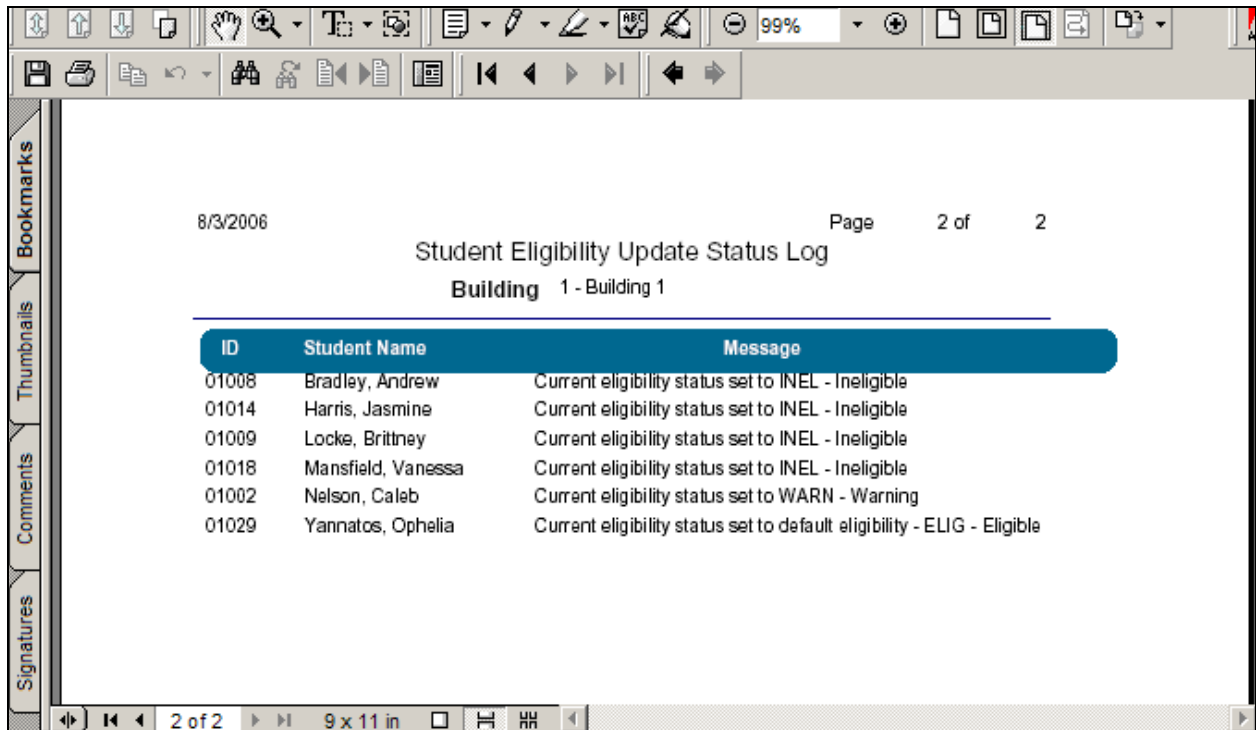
99%

Bookmarks
Thumbnails
Comments
Signatures

8/3/2006

Page 2 of 2

Student Eligibility Update Status Log

**Building** 1 - Building 1

| ID | Student Name | Message |
|---|---|---|
| 01008 | Bradley, Andrew | Current eligibility status set to INEL - Ineligible |
| 01014 | Harris, Jasmine | Current eligibility status set to INEL - Ineligible |
| 01009 | Locke, Brittney | Current eligibility status set to INEL - Ineligible |
| 01018 | Mansfield, Vanessa | Current eligibility status set to INEL - Ineligible |
| 01002 | Nelson, Caleb | Current eligibility status set to WARN - Warning |
| 01029 | Yannatos, Ophelia | Current eligibility status set to default eligibility - ELIG - Eligible |

2 of 2
9 x 11 in